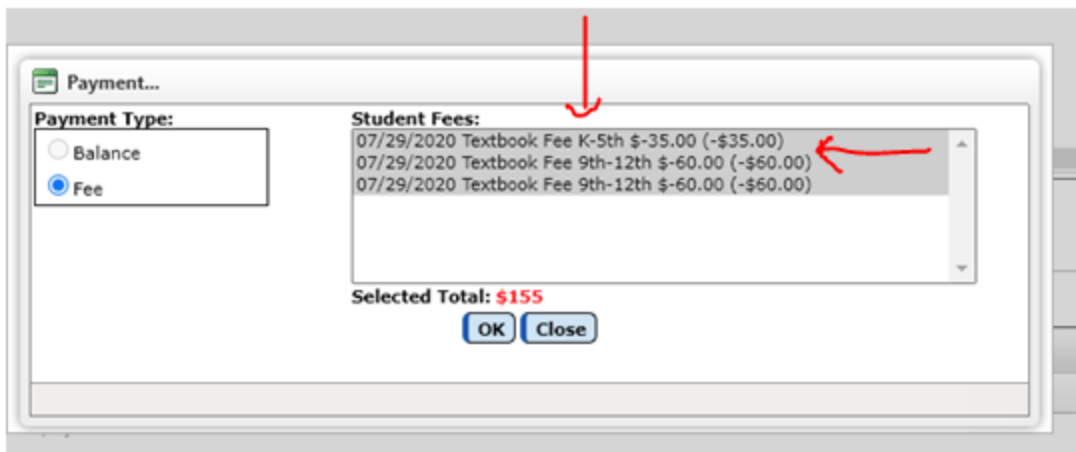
Payment...

Payment Type:
Balance
Fee

Student Fees:
07/29/2020 Textbook Fee K-5th $-35.00 (-$35.00)
07/29/2020 Textbook Fee 9th-12th $-60.00 (-$60.00)
07/29/2020 Textbook Fee 9th-12th $-60.00 (-$60.00)

Selected Total: $155

OK Close